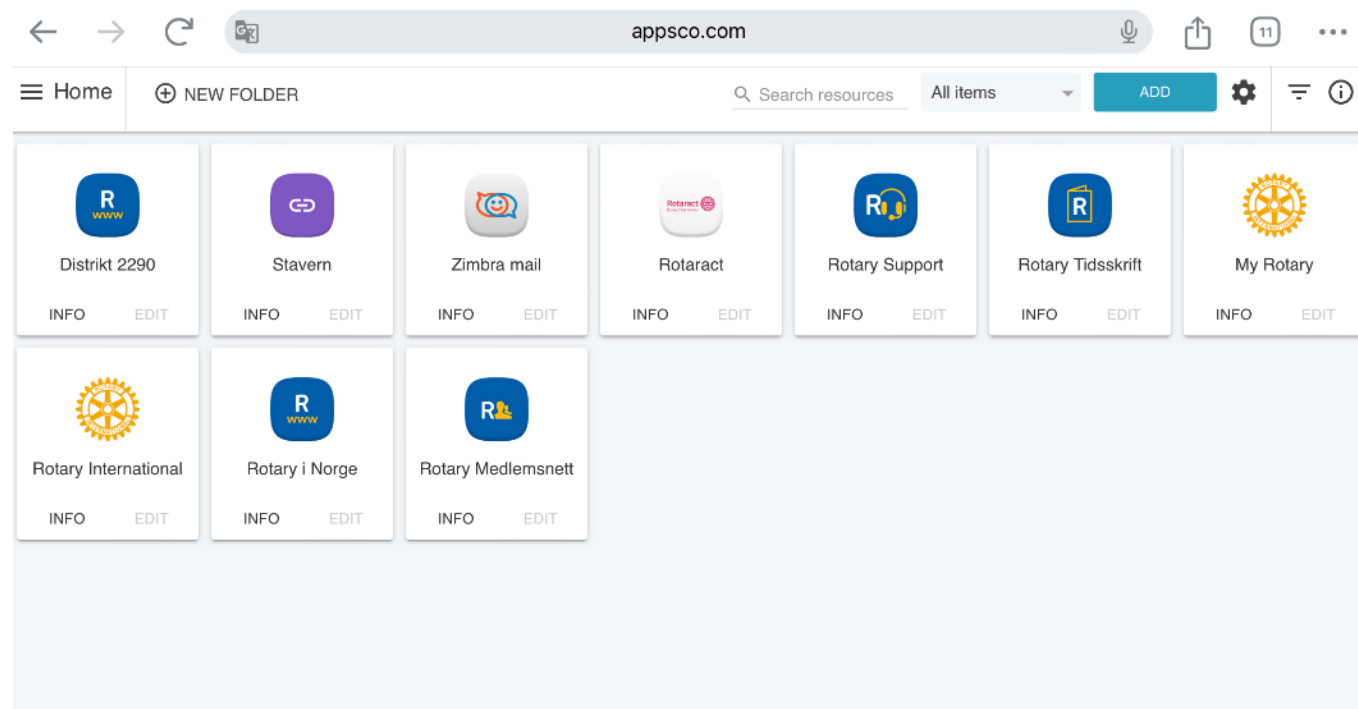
appsco.com

11

Home

NEW FOLDER

Search resources

All items

ADD

R
www

Distrikt 2290

INFO EDIT

Stavern

INFO EDIT

Zimbra mail

INFO EDIT

Rotaract

Rotaract

INFO EDIT

R

Rotary Support

INFO EDIT

R

Rotary Tidsskrift

INFO EDIT

My Rotary

INFO EDIT

Rotary International

INFO EDIT

R
www

Rotary i Norge

INFO EDIT

R

Rotary Medlemsnett

INFO EDIT